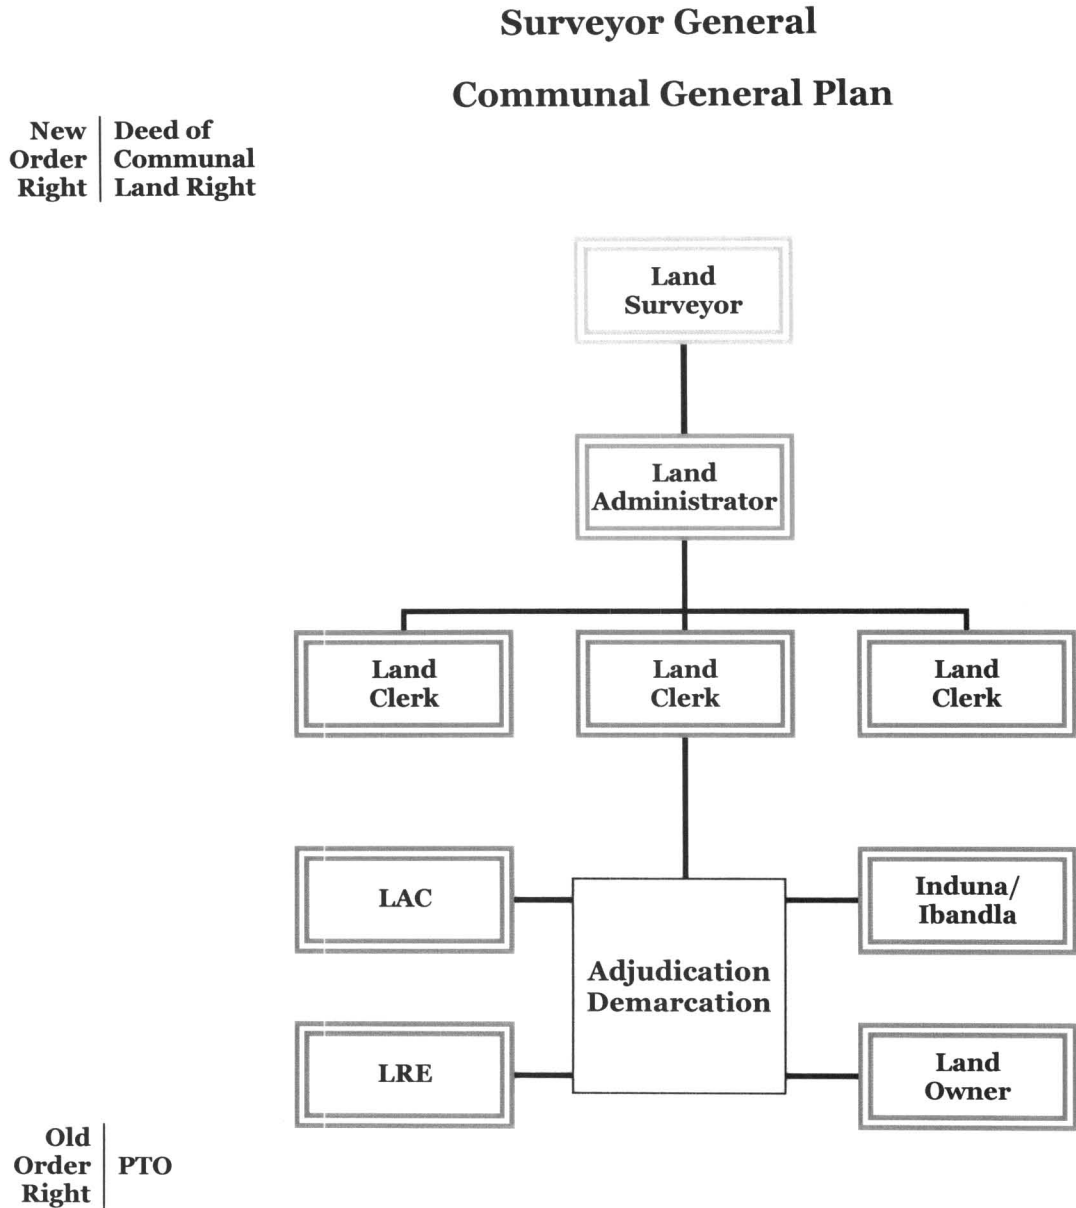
Surveyor General

Communal General Plan

New Order Right | Deed of Communal Land Right

Land Surveyor

Land Administrator

Land Clerk

Land Clerk

Land Clerk

LAC

Adjudication Demarcation

Induna/ Ibandla

LRE

Land Owner

Old Order Right | PTO